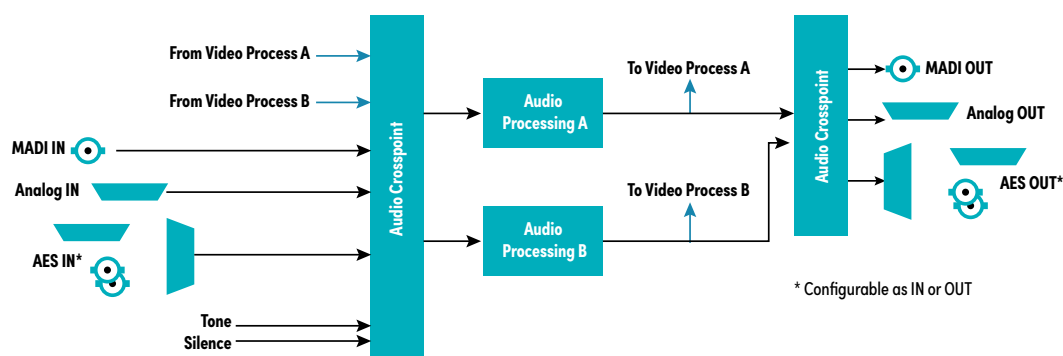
From Video Process A
From Video Process B
MADI IN
Analog IN
AES IN*
Tone
Silence
Audio Crosspoint
Audio Processing A
Audio Processing B
To Video Process A
To Video Process B
Audio Crosspoint
MADI OUT
Analog OUT
AES OUT*
* Configurable as IN or OUT